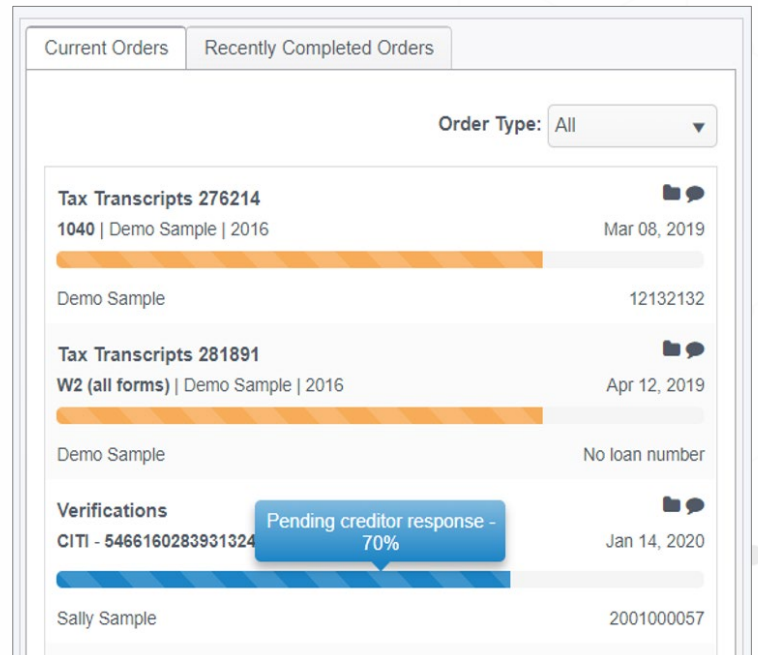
Current Orders | Recently Completed Orders

Order Type: All

Tax Transcripts 276214
1040 | Demo Sample | 2016
Mar 08, 2019
Demo Sample
12132132

Tax Transcripts 281891
W2 (all forms) | Demo Sample | 2016
Apr 12, 2019
Demo Sample
No loan number

Verifications
CITI - 5466160283931324
Pending creditor response - 70%
Jan 14, 2020
Sally Sample
2001000057